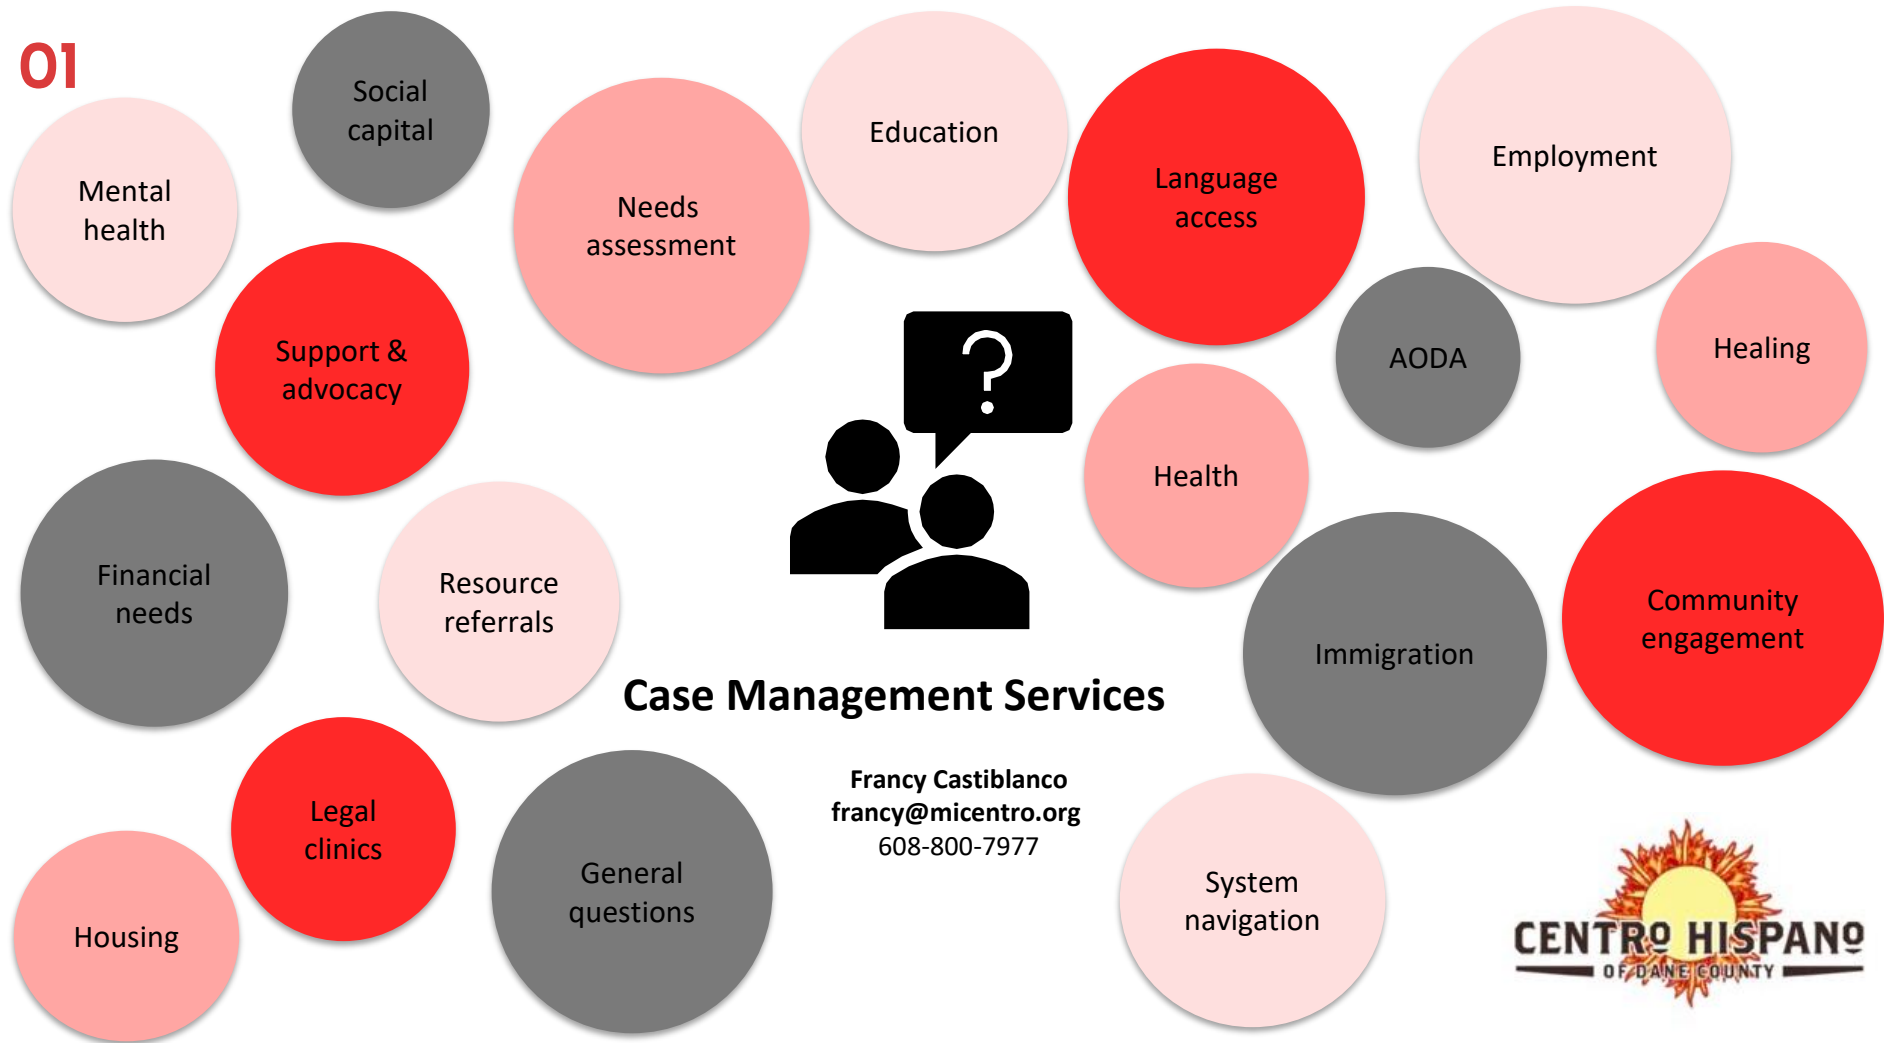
01

Social capital

Mental health

Needs assessment

Education

Language access

Employment

Support & advocacy

AODA

Healing

Health

Financial needs

Resource referrals

Immigration

Community engagement

Case Management Services

Francy Castiblanco
francy@micentro.org
608-800-7977

Legal clinics

General questions

System navigation

Housing

CENTRO HISPANO
OF DANE COUNTY